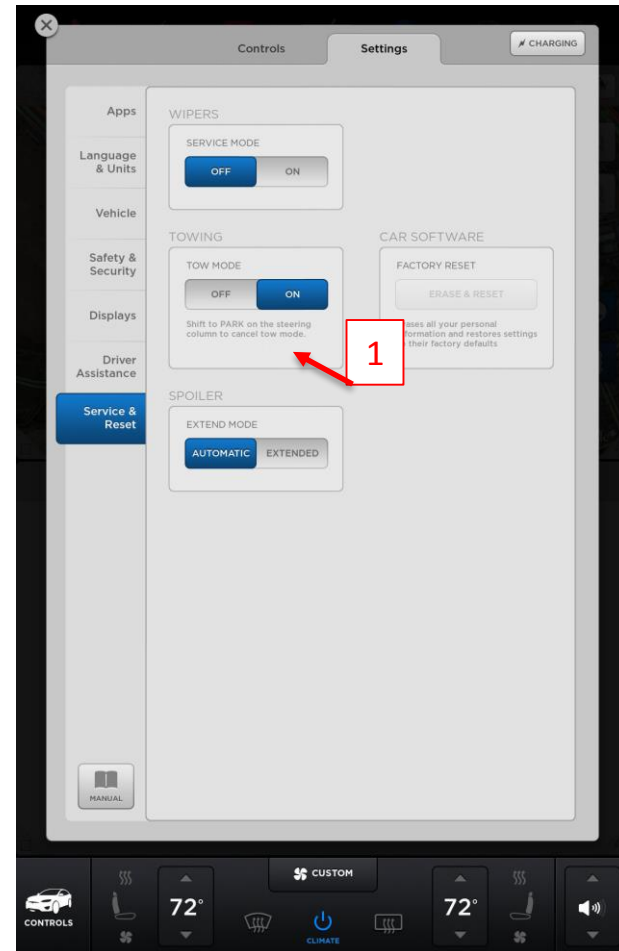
Controls
Settings
CHARGING

Apps
Language & Units
Vehicle
Safety & Security
Displays
Driver Assistance
Service & Reset

WIPERS
SERVICE MODE
OFF
ON

TOWING
TOW MODE
OFF
ON
Shift to PARK on the steering column to cancel tow mode.

CAR SOFTWARE
FACTORY RESET
ERASE & RESET
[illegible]ases all your personal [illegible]formation and restores settings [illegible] their factory defaults

1

SPOILER
EXTEND MODE
AUTOMATIC
EXTENDED

MANUAL

CONTROLS
72°
CUSTOM
CLIMATE
72°